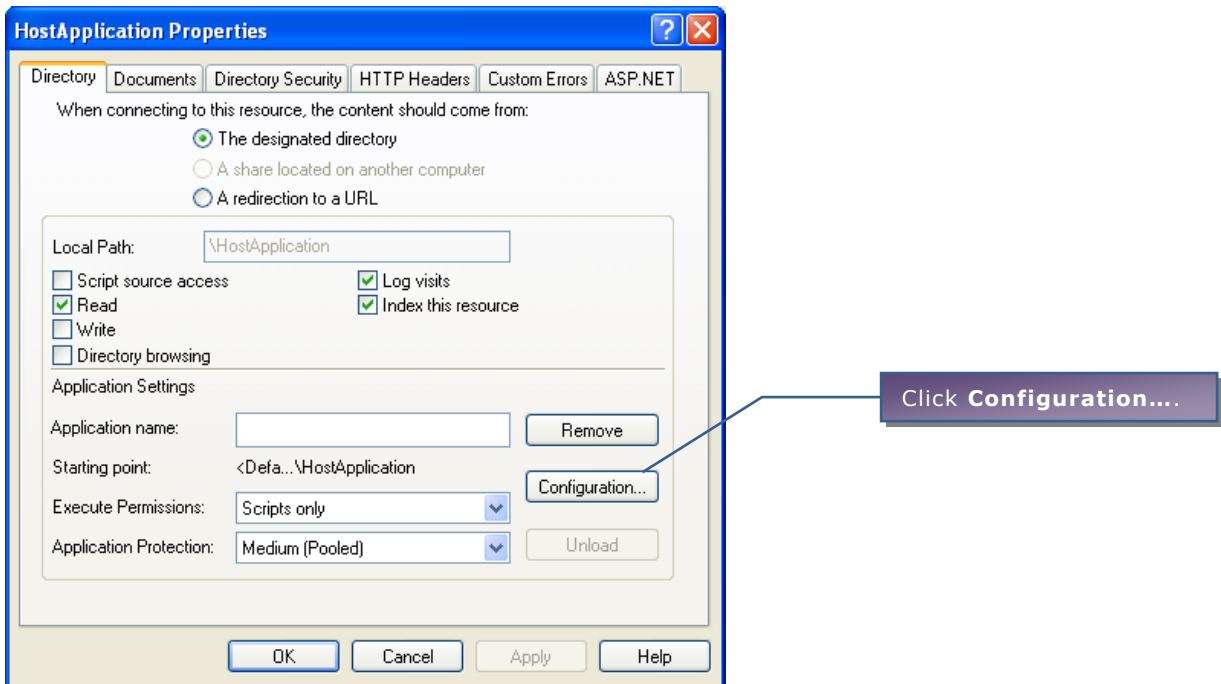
HostApplication Properties

Directory | Documents | Directory Security | HTTP Headers | Custom Errors | ASP.NET

When connecting to this resource, the content should come from:
The designated directory
A share located on another computer
A redirection to a URL

Local Path: \HostApplication
Script source access
Read
Write
Directory browsing
Log visits
Index this resource

Application Settings
Application name:
Remove
Starting point: <Defa...\HostApplication
Configuration...
Execute Permissions: Scripts only
Application Protection: Medium (Pooled)
Unload

OK
Cancel
Apply
Help

Click **Configuration…**.